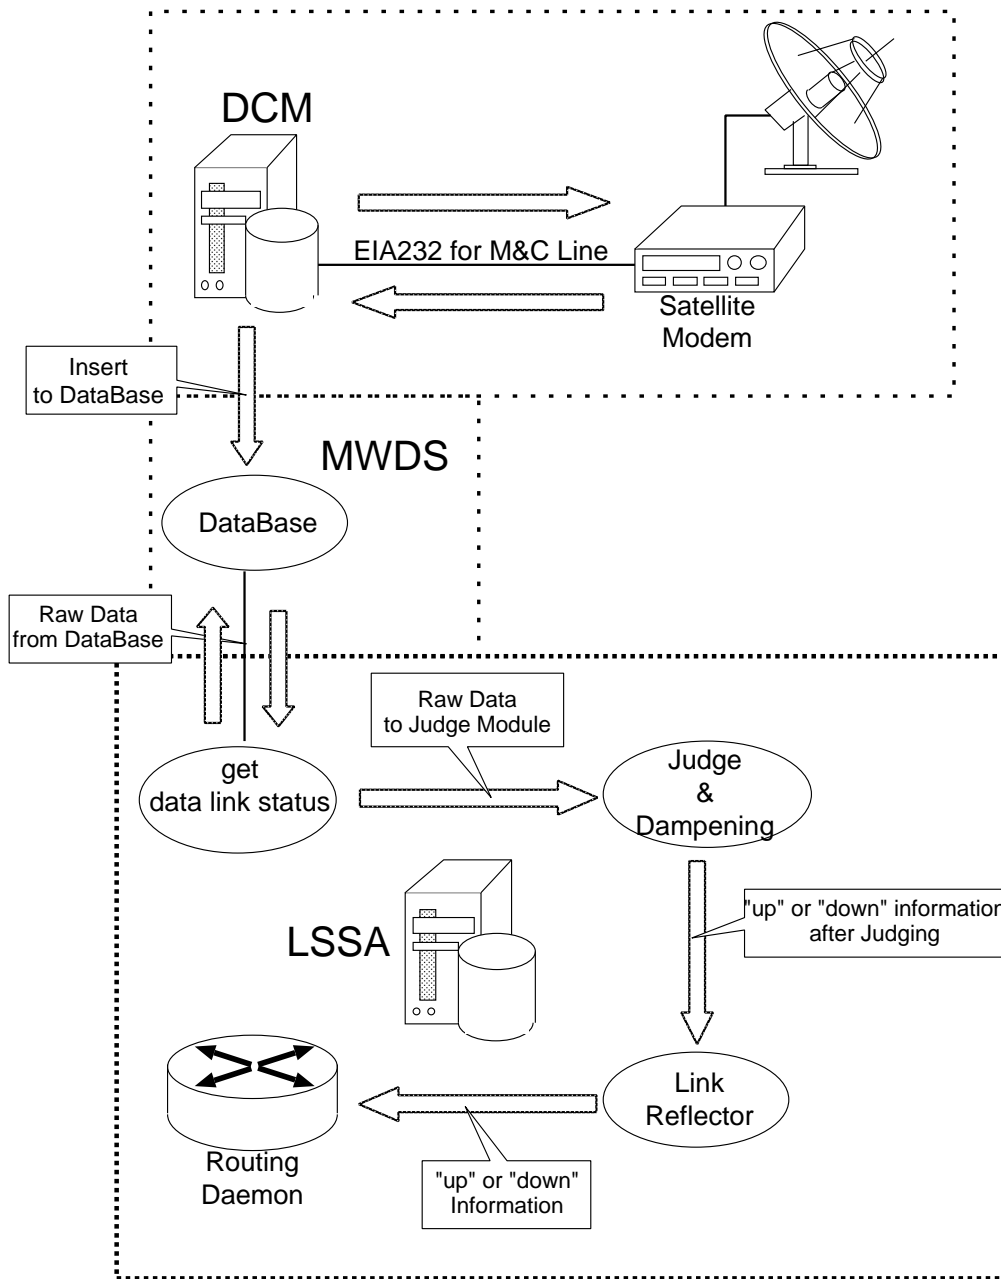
DCM

EIA232 for M&C Line

Satellite Modem

Insert to DataBase

MWDS

DataBase

Raw Data from DataBase

Raw Data to Judge Module

get data link status

Judge & Dampening

"up" or "down" information after Judging

LSSA

Link Reflector

Routing Daemon

"up" or "down" Information